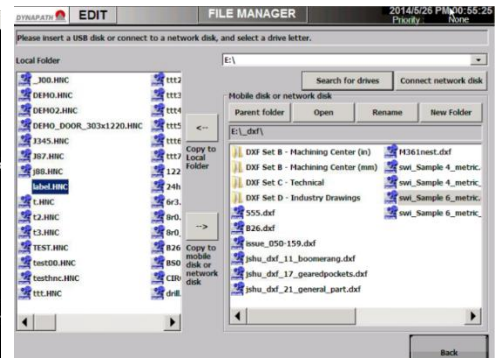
DYNAPATH EDIT FILE MANAGER 2014/5/26 PM 00:55:25 Priority None

Please insert a USB disk or connect to a network disk, and select a drive letter.

Local Folder

_300.HNC
DEMO.HNC
DEMO2.HNC
DEMO_DOOR_303x1220.HNC
3345.HNC
387.HNC
j88.HNC
label.HNC
t.HNC
t2.HNC
t3.HNC
TEST.HNC
test00.HNC
testhnc.HNC
ttt.HNC

ttt2
ttt3
ttt4
ttt5
ttt6
ttt7
122
24h
6r3.
8r0.
8r0.
B26
BS0
CIR
drill.

<--
Copy to Local Folder

-->
Copy to mobile disk or network disk

E:\

Search for drives
Connect network disk

Mobile disk or network disk

Parent folder
Open
Rename
New Folder

E:\_dxf\

DXF Set B - Machining Center (in)
DXF Set B - Machining Center (mm)
DXF Set C - Technical
DXF Set D - Industry Drawings
555.dxf
B26.dxf
issue_050-159.dxf
jshu_dxf_11_boomerang.dxf
jshu_dxf_17_gearedpockets.dxf
jshu_dxf_21_general_part.dxf

M361nest.dxf
swi_Sample 4_metric.
swi_Sample 4_metric.
swi_Sample 6_metric.
swi_Sample 6_metric.

Back